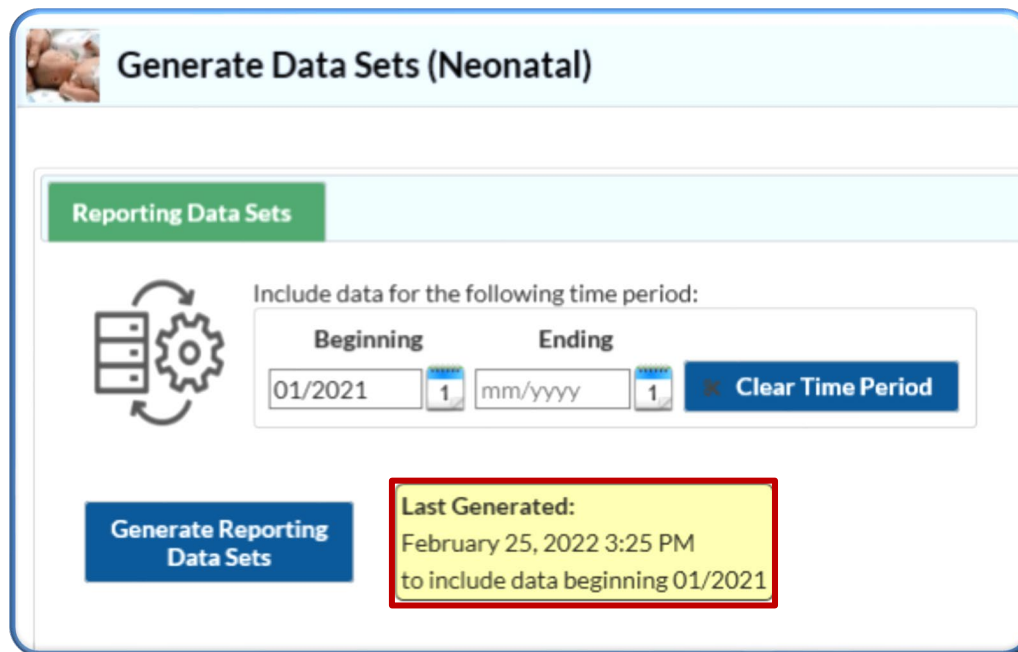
Generate Data Sets (Neonatal)

Reporting Data Sets

Include data for the following time period:

Beginning

Ending

01/2021

1

mm/yyyy

1

Clear Time Period

Generate Reporting Data Sets

Last Generated:
February 25, 2022 3:25 PM
to include data beginning 01/2021